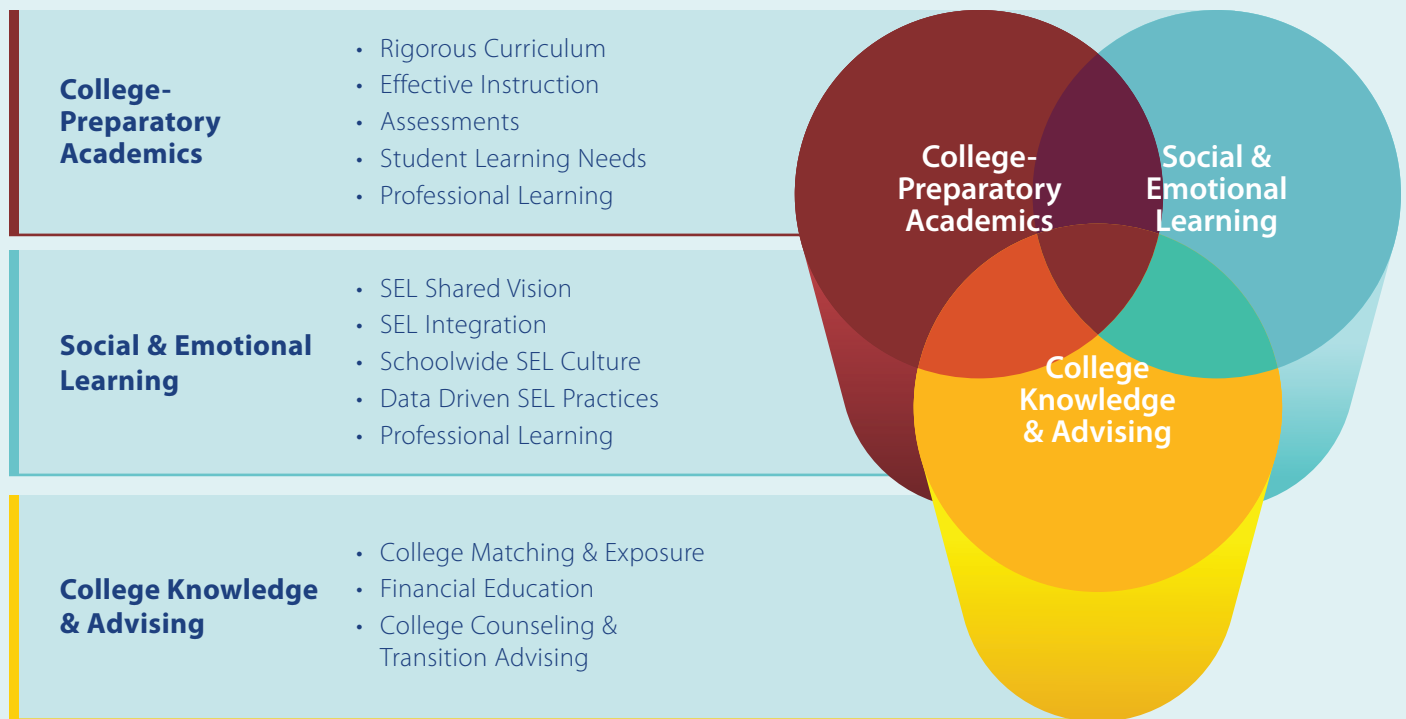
College-Preparatory Academics

- Rigorous Curriculum
- Effective Instruction
- Assessments
- Student Learning Needs
- Professional Learning

Social & Emotional Learning

- SEL Shared Vision
- SEL Integration
- Schoolwide SEL Culture
- Data Driven SEL Practices
- Professional Learning

College Knowledge & Advising

- College Matching & Exposure
- Financial Education
- College Counseling & Transition Advising

College-Preparatory Academics

Social & Emotional Learning

College Knowledge & Advising